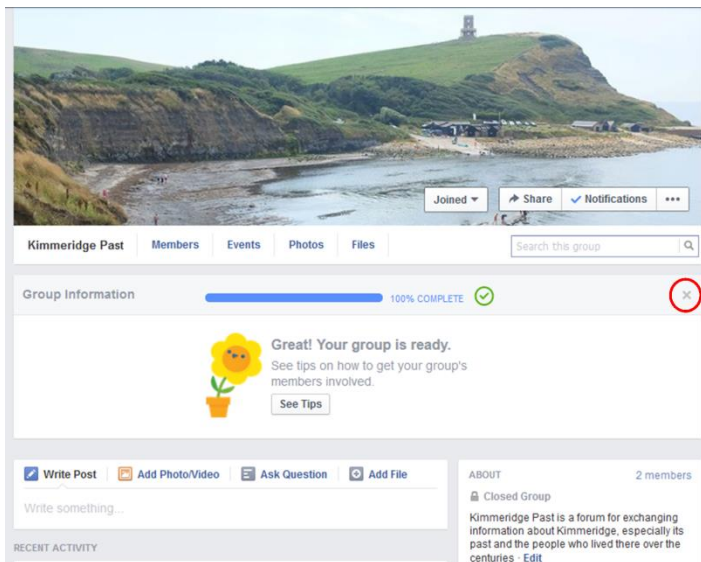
Joined ▾ Share Notifications •••

Kimmeridge Past Members Events Photos Files Search this group

Group Information 100% COMPLETE ×

Great! Your group is ready.
See tips on how to get your group's members involved.
See Tips

Write Post Add Photo/Video Ask Question Add File

Write something...

RECENT ACTIVITY

ABOUT 2 members

Closed Group

Kimmeridge Past is a forum for exchanging information about Kimmeridge, especially its past and the people who lived there over the centuries · Edit